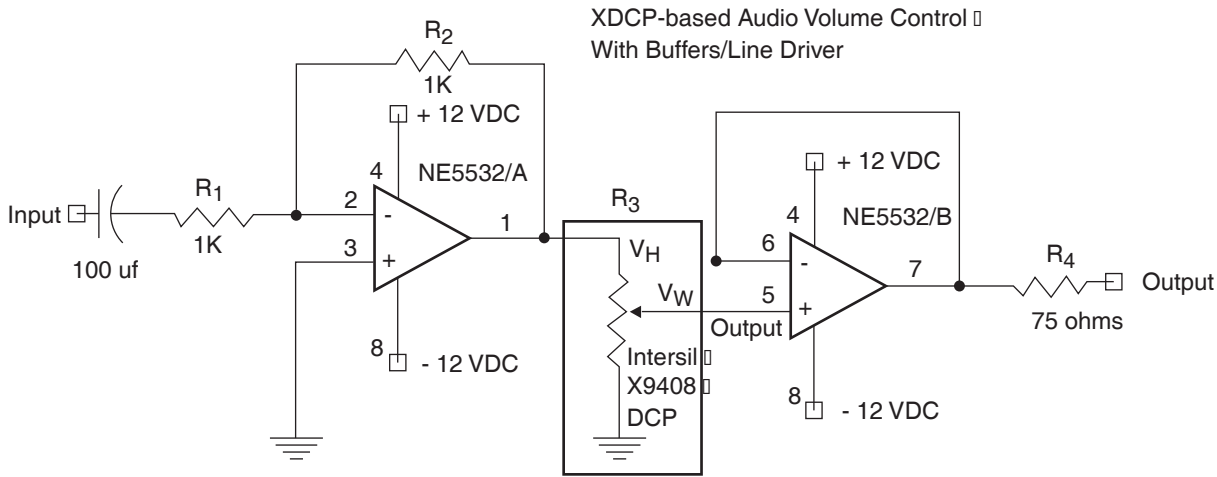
XDCP-based Audio Volume Control
With Buffers/Line Driver

$R_2$
1K
+ 12 VDC
4
NE5532/A
Input
$R_1$
1K
2
-
3
+
1
100 uf
8
- 12 VDC

$R_3$
$V_H$
$V_W$
Intersil
X9408
DCP

+ 12 VDC
4
NE5532/B
6
-
5
+
Output
7
8
- 12 VDC
$R_4$
75 ohms
Output